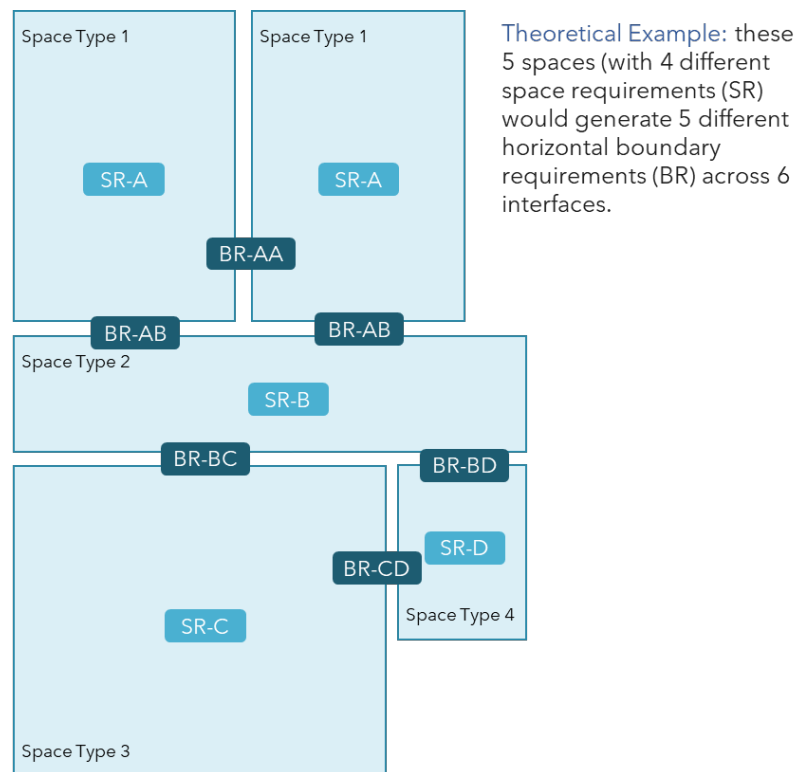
Space Type 1

SR-A

Space Type 1

SR-A

BR-AA

BR-AB

BR-AB

Space Type 2

SR-B

BR-BC

BR-BD

SR-D

BR-CD

SR-C

Space Type 4

Space Type 3

Theoretical Example: these 5 spaces (with 4 different space requirements (SR) would generate 5 different horizontal boundary requirements (BR) across 6 interfaces.